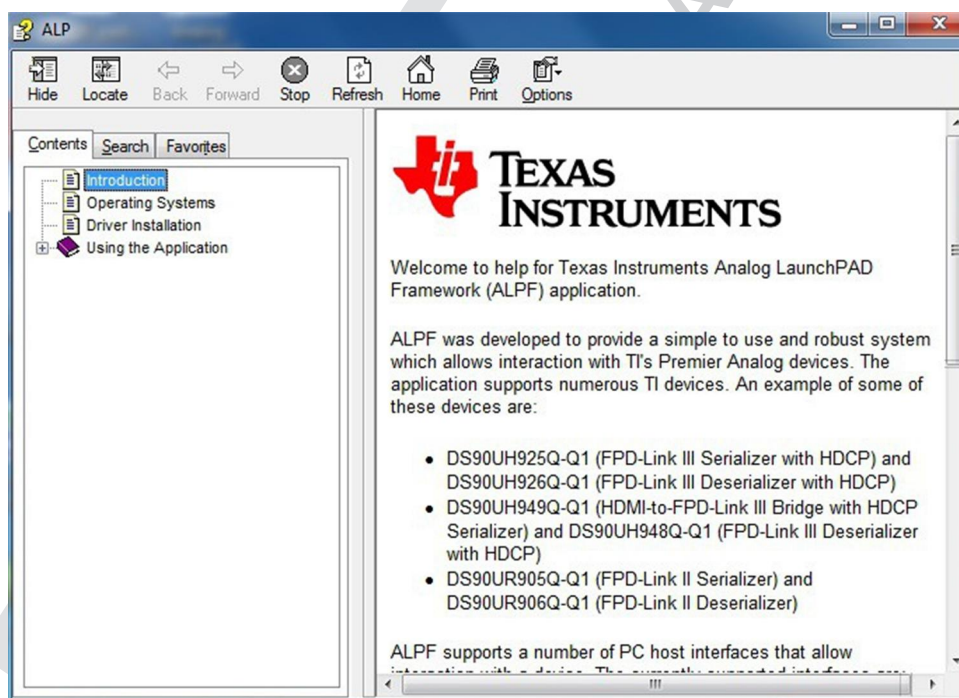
ALP

Hide Locate Back Forward Stop Refresh Home Print Options

Contents Search Favorites

Introduction
Operating Systems
Driver Installation
Using the Application

TEXAS INSTRUMENTS

Welcome to help for Texas Instruments Analog LaunchPAD Framework (ALPF) application.

ALPF was developed to provide a simple to use and robust system which allows interaction with TI's Premier Analog devices. The application supports numerous TI devices. An example of some of these devices are:

- DS90UH925Q-Q1 (FPD-Link III Serializer with HDCP) and DS90UH926Q-Q1 (FPD-Link III Deserializer with HDCP)
- DS90UH949Q-Q1 (HDMI-to-FPD-Link III Bridge with HDCP Serializer) and DS90UH948Q-Q1 (FPD-Link III Deserializer with HDCP)
- DS90UR905Q-Q1 (FPD-Link II Serializer) and DS90UR906Q-Q1 (FPD-Link II Deserializer)

ALPF supports a number of PC host interfaces that allow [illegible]